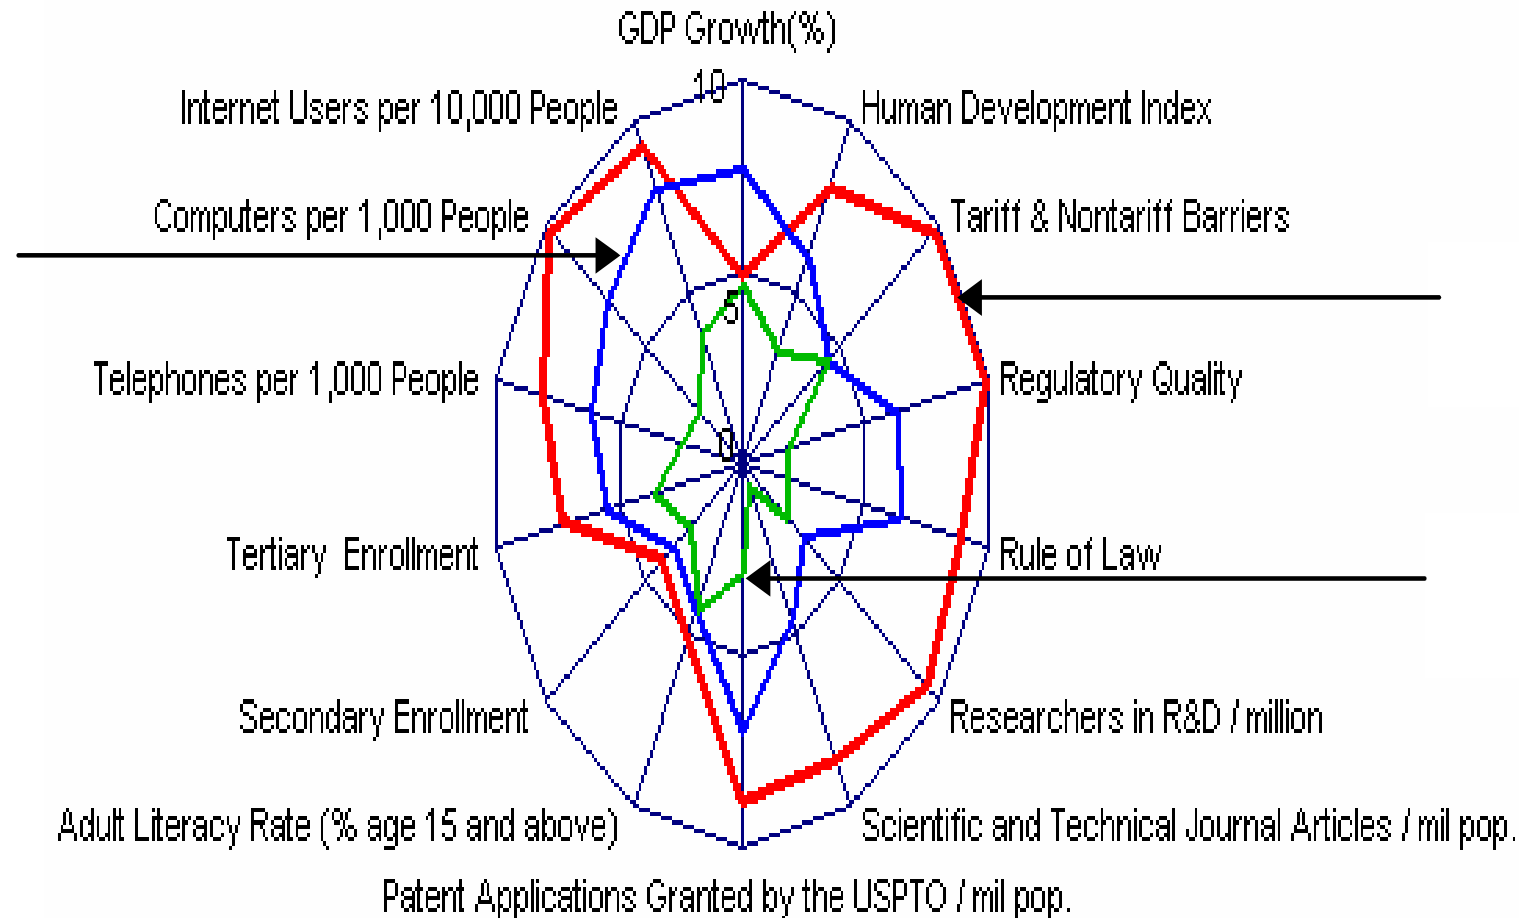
GDP Growth(%)

10

Human Development Index

Internet Users per 10,000 People

Tariff & Nontariff Barriers

Computers per 1,000 People

5

Regulatory Quality

Telephones per 1,000 People

0

Rule of Law

Tertiary Enrollment

Researchers in R&D / million

Secondary Enrollment

Scientific and Technical Journal Articles / mil pop.

Adult Literacy Rate (% age 15 and above)

Patent Applications Granted by the USPTO / mil pop.